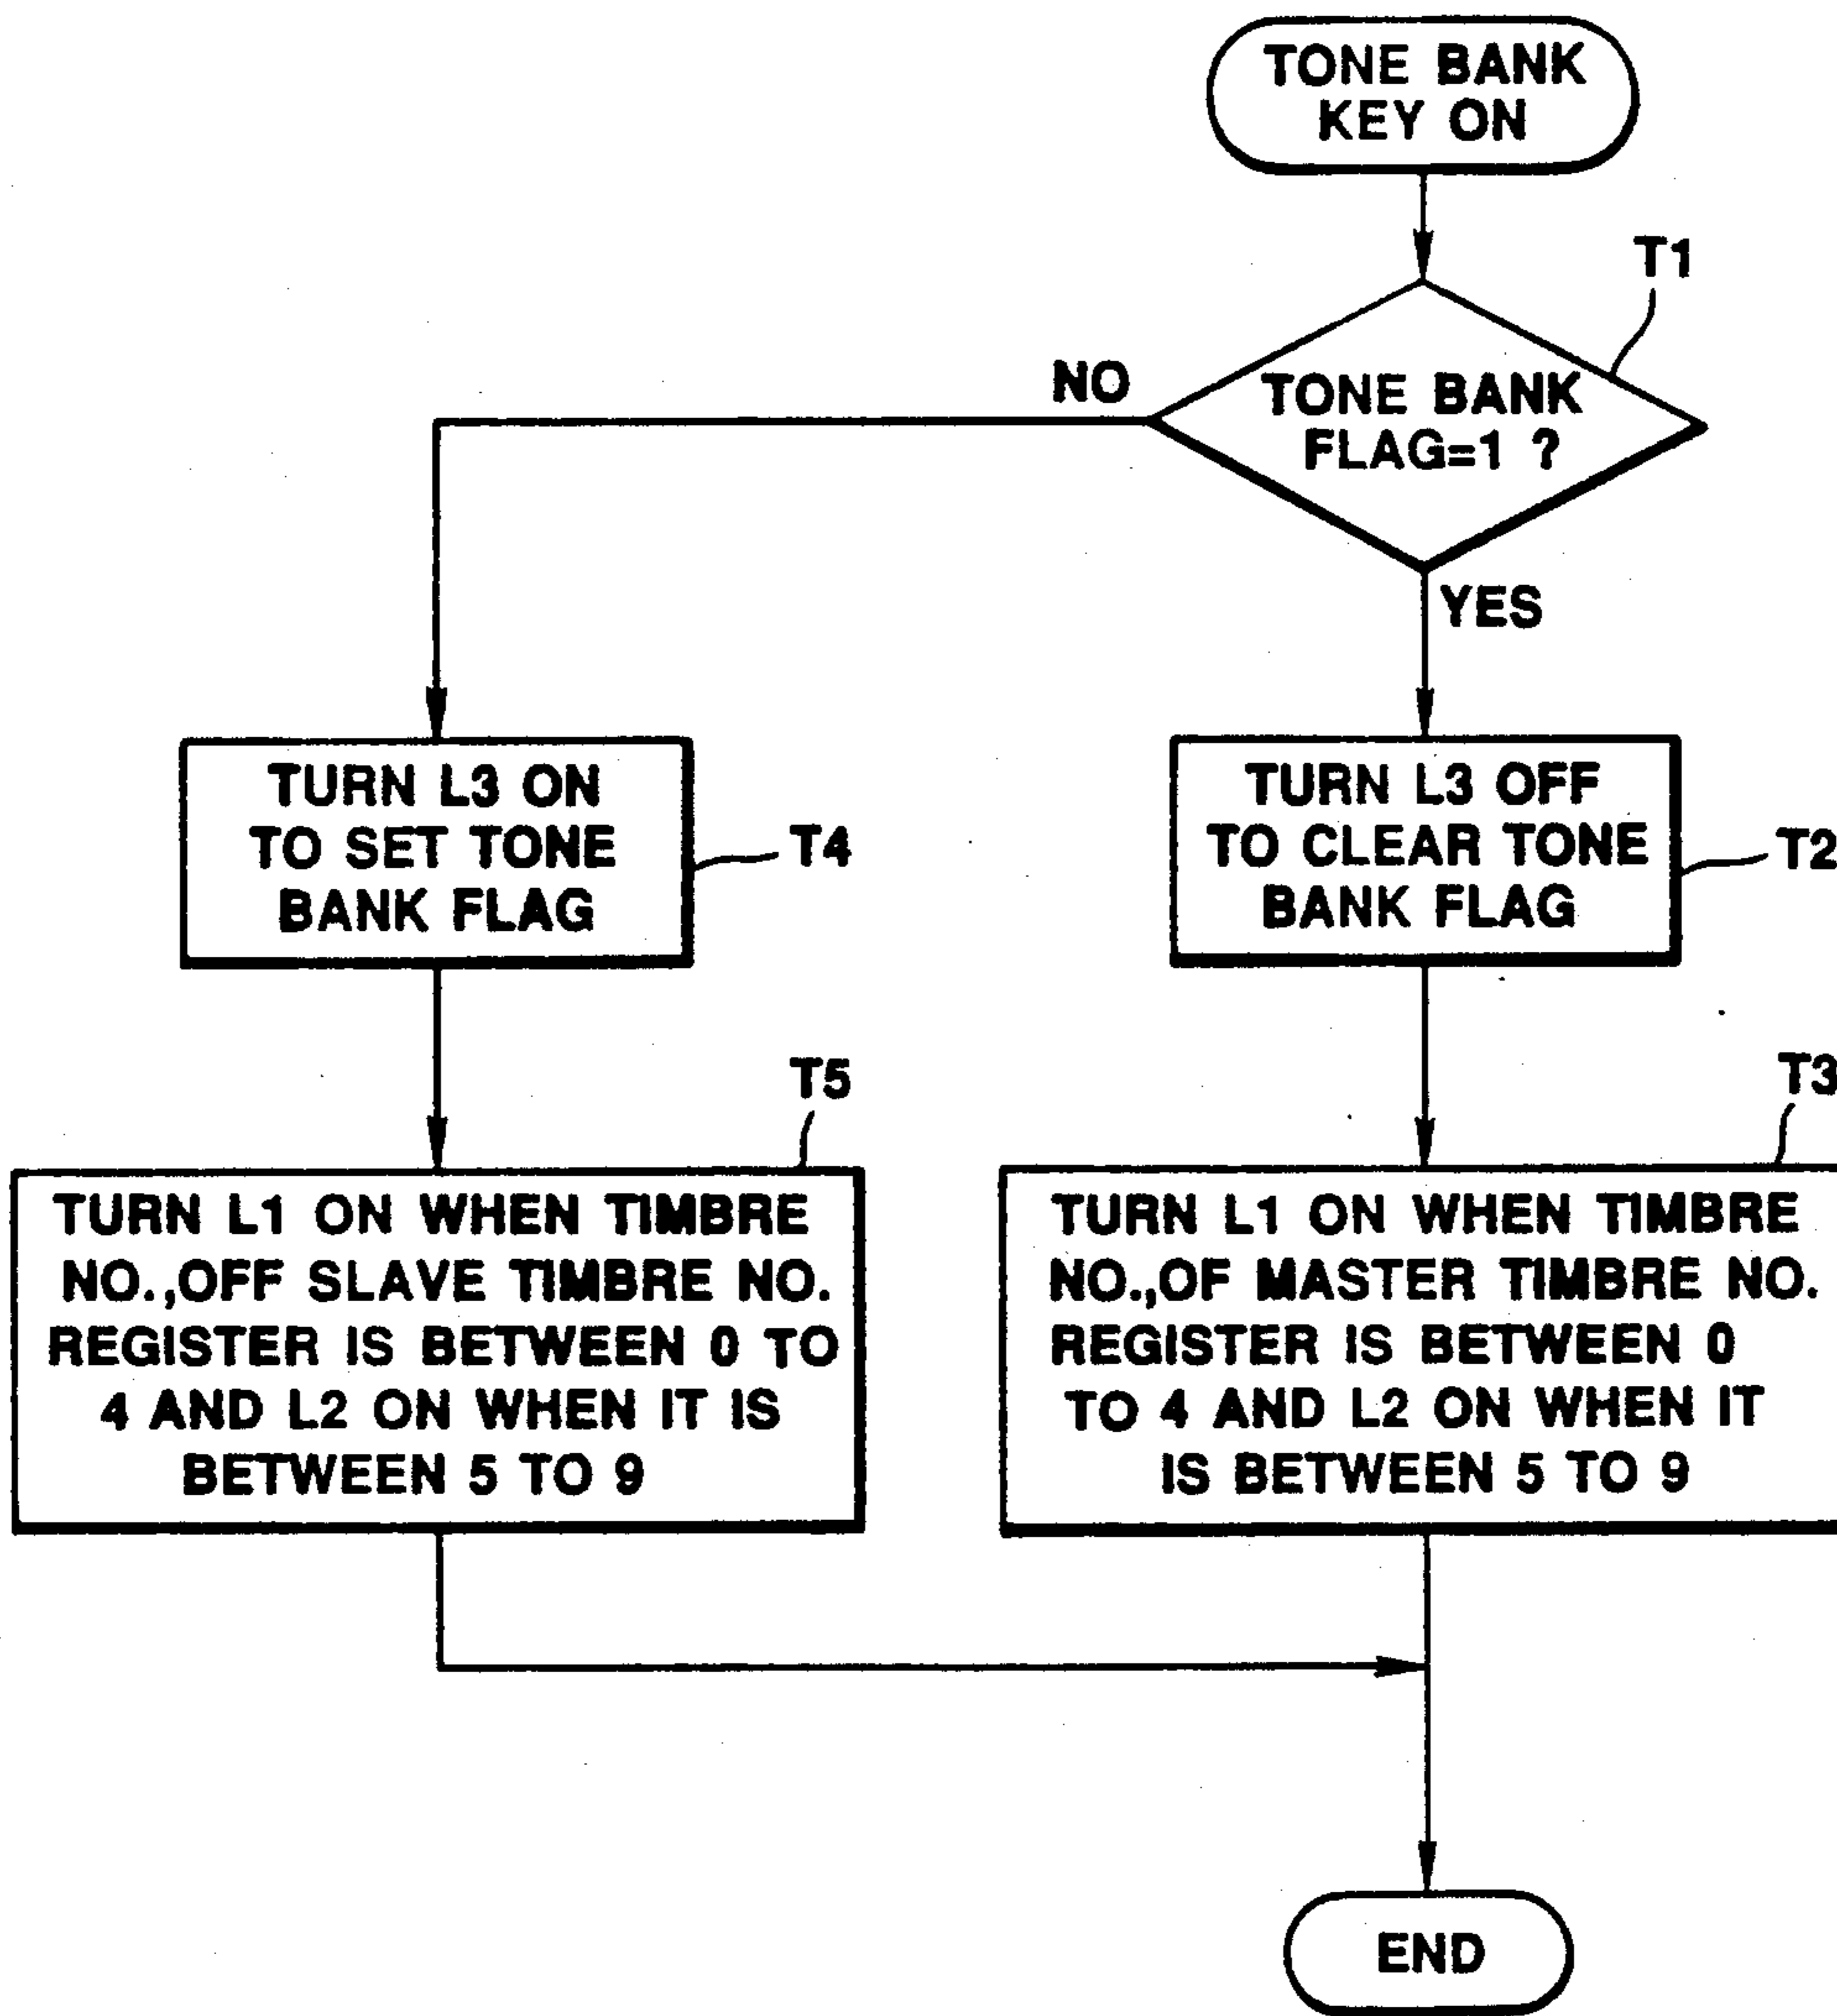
TONE BANK KEY ON

T1

NO

TONE BANK FLAG=1 ?

YES

TURN L3 ON TO SET TONE BANK FLAG

T4

TURN L3 OFF TO CLEAR TONE BANK FLAG

T2

T5

TURN L1 ON WHEN TIMBRE NO.,OFF SLAVE TIMBRE NO. REGISTER IS BETWEEN 0 TO 4 AND L2 ON WHEN IT IS BETWEEN 5 TO 9

T3

TURN L1 ON WHEN TIMBRE NO.,OF MASTER TIMBRE NO. REGISTER IS BETWEEN 0 TO 4 AND L2 ON WHEN IT IS BETWEEN 5 TO 9

END